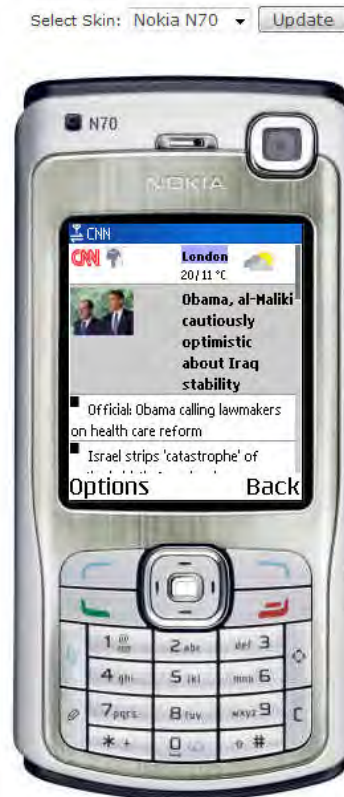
Select Skin: Nokia N70 Update

N70

NOKIA

CNN

CNN

London
20/11 °C

Obama, al-Maliki cautiously optimistic about Iraq stability

Official: Obama calling lawmakers on health care reform

Israel strips 'catastrophe' of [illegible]

Options Back

1 2 abc def 3
4 ghi 5 jkl mno 6
7 pqrs 8 tuv wxyz 9
\* + 0 #